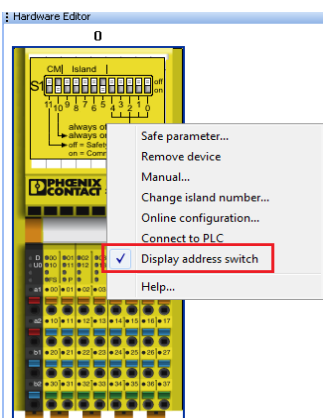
Hardware Editor

0

CM | Island

S1

off
on

11 10 9 8 7 6 5 4 3 2 1 0

always of
always on
off = Safety
on = Comm

PHOENIX CONTACT

D
U0

a1
a2
b1
b2

00
01
02
03
10
11
12
13
14
15
16
17
20
21
22
23
24
25
26
27
30
31
32
33
34
35
36
37

Safe parameter...
Remove device
Manual...
Change island number...
Online configuration...
Connect to PLC
✓ Display address switch
Help...